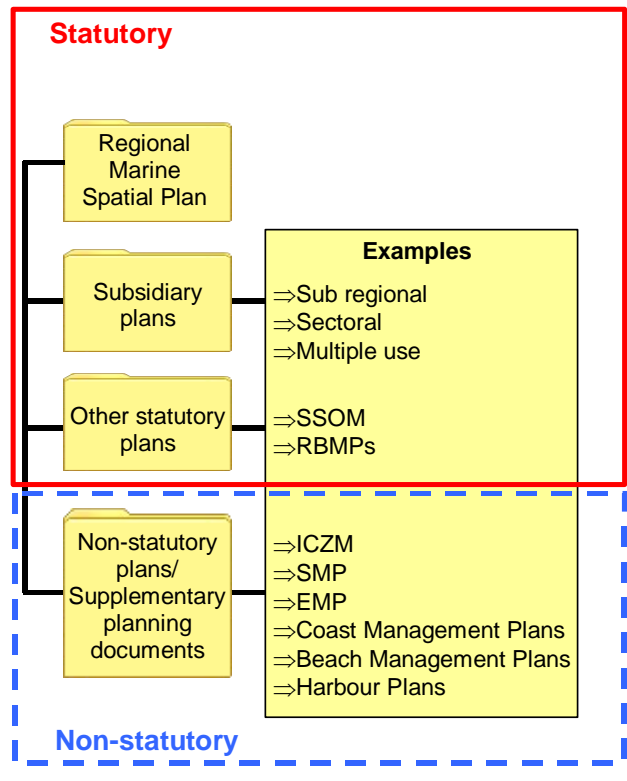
Statutory

Regional Marine Spatial Plan

Subsidiary plans

Other statutory plans

Non-statutory plans/ Supplementary planning documents

Examples

⇒Sub regional
⇒Sectoral
⇒Multiple use

⇒SSOM
⇒RBMPs

⇒ICZM
⇒SMP
⇒EMP
⇒Coast Management Plans
⇒Beach Management Plans
⇒Harbour Plans

Non-statutory